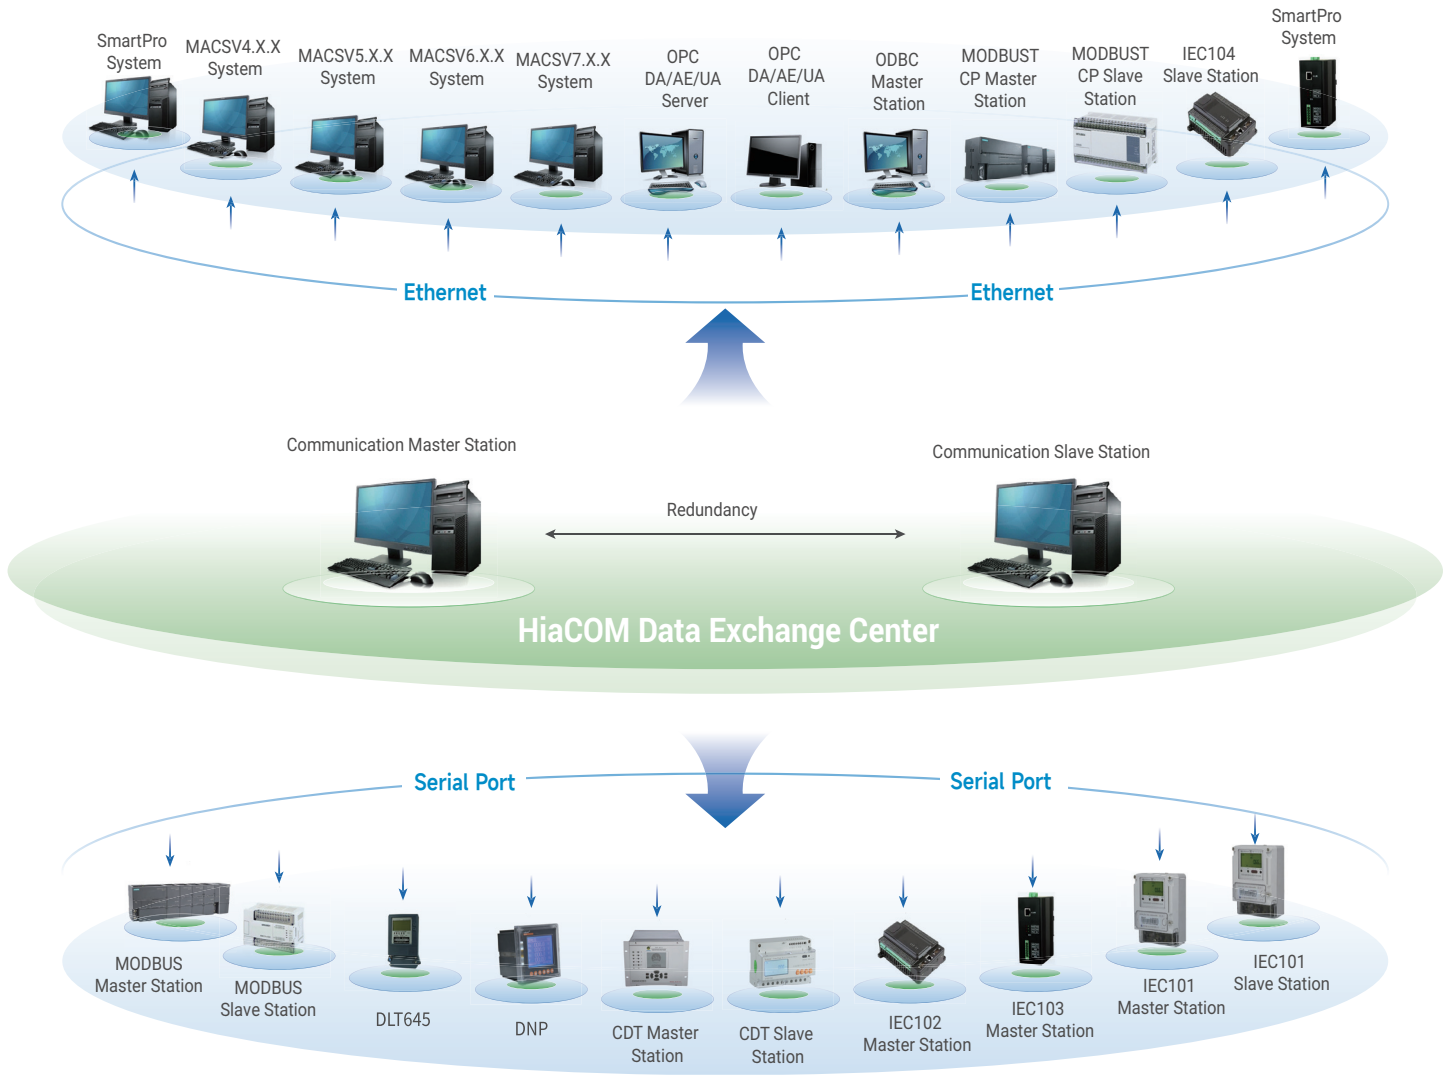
SmartPro System

MACSV4.X.X System

MACSV5.X.X System

MACSV6.X.X System

MACSV7.X.X System

OPC DA/AE/UA Server

OPC DA/AE/UA Client

ODBC Master Station

MODBUST CP Master Station

MODBUST CP Slave Station

IEC104 Slave Station

SmartPro System

Ethernet

Ethernet

Communication Master Station

Communication Slave Station

Redundancy

HiaCOM Data Exchange Center

Serial Port

Serial Port

MODBUS Master Station

MODBUS Slave Station

DLT645

DNP

CDT Master Station

CDT Slave Station

IEC102 Master Station

IEC103 Master Station

IEC101 Master Station

IEC101 Slave Station